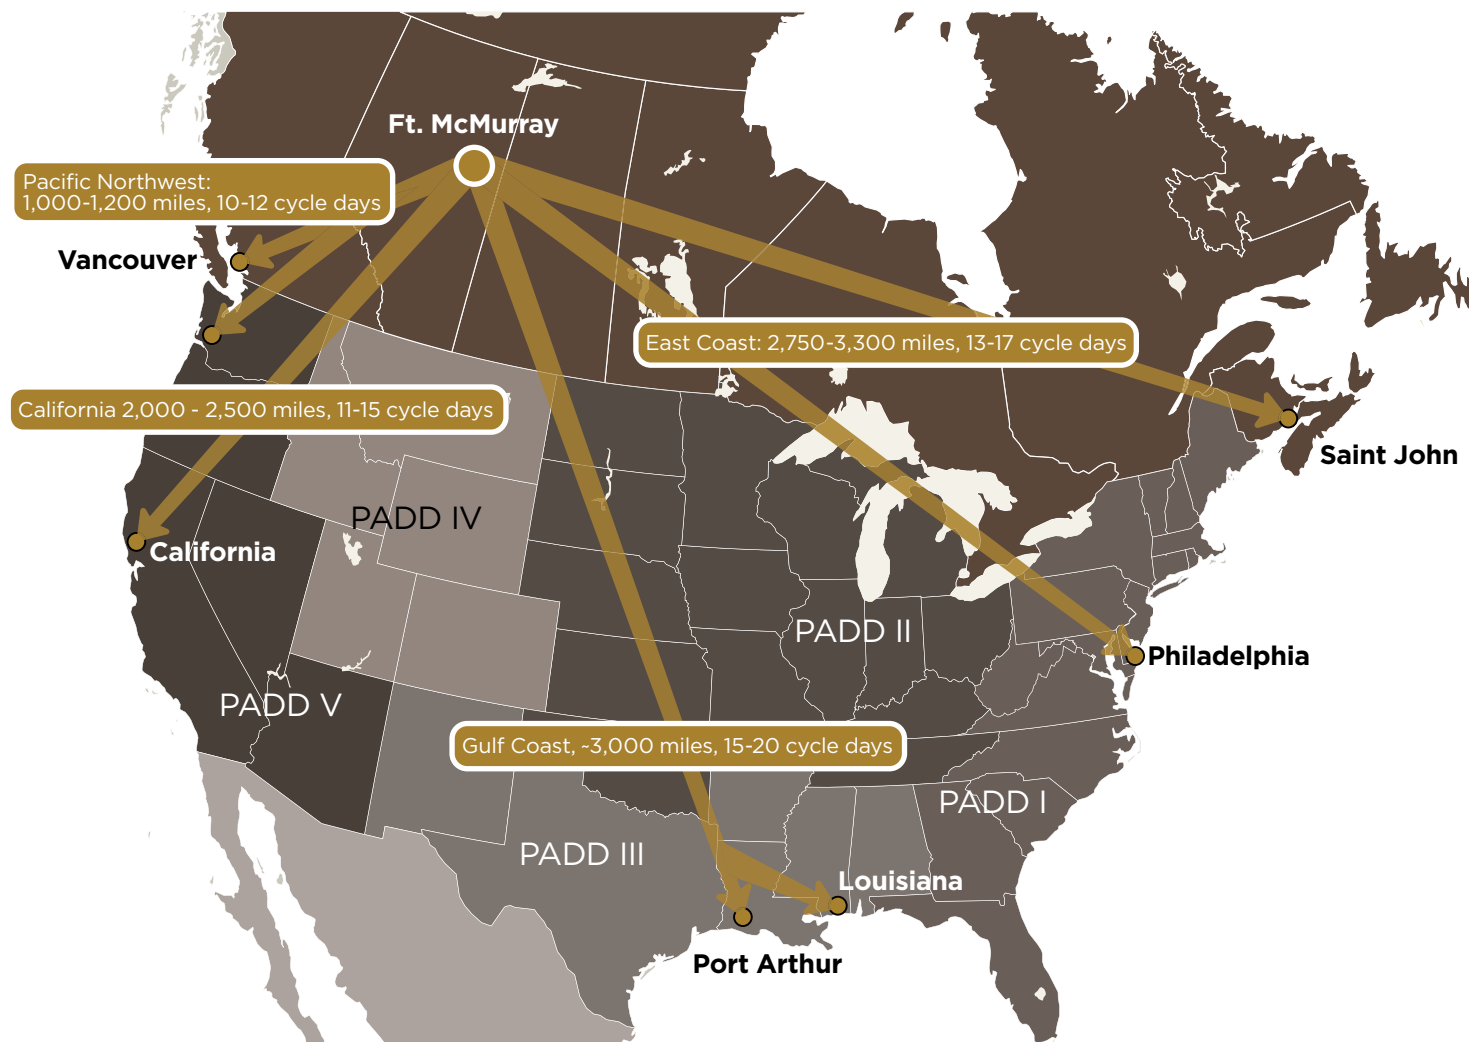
Ft. McMurray

Pacific Northwest:
1,000-1,200 miles, 10-12 cycle days

Vancouver

East Coast: 2,750-3,300 miles, 13-17 cycle days

California 2,000 - 2,500 miles, 11-15 cycle days

Saint John

PADD IV

California

PADD II

Philadelphia

PADD V

Gulf Coast, ~3,000 miles, 15-20 cycle days

PADD I

PADD III

Louisiana

Port Arthur